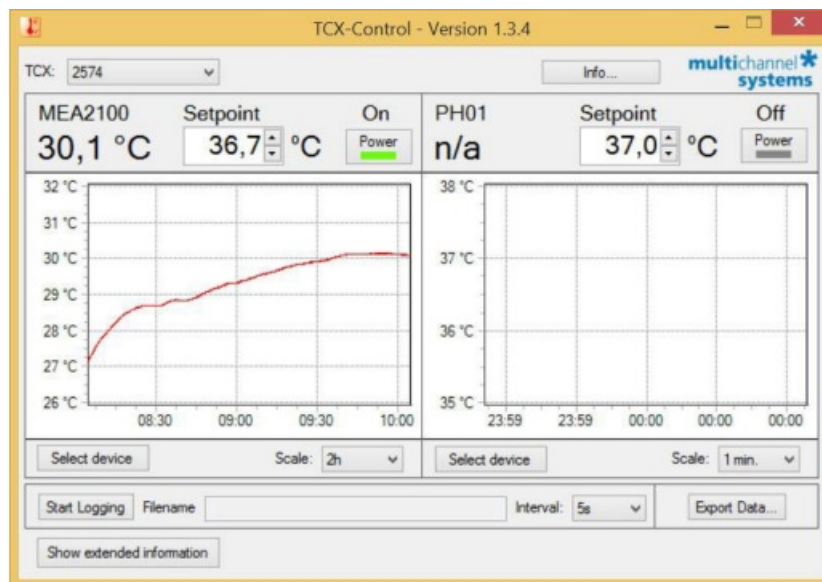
TCX-Control - Version 1.3.4

TCX: 2574

Info...

multichannel systems

MEA2100
30,1 °C

Setpoint
36,7 °C

On
Power

PH01
n/a

Setpoint
37,0 °C

Off
Power

32 °C
31 °C
30 °C
29 °C
28 °C
27 °C
26 °C
08:30
09:00
09:30
10:00

38 °C
37 °C
36 °C
35 °C
23:59
23:59
00:00
00:00
00:00

Select device
Scale: 2h

Select device
Scale: 1 min.

Start Logging
Filename
Interval: 5s
Export Data...

Show extended information